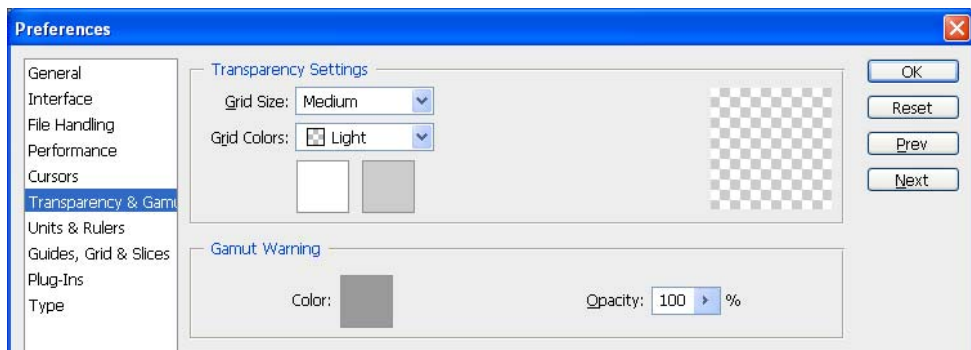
Preferences

General
Interface
File Handling
Performance
Cursors
Transparency & Gamu
Units & Rulers
Guides, Grid & Slices
Plug-Ins
Type

Transparency Settings
Grid Size: Medium
Grid Colors: Light

Gamut Warning
Color:
Opacity: 100 %

OK
Reset
Prev
Next